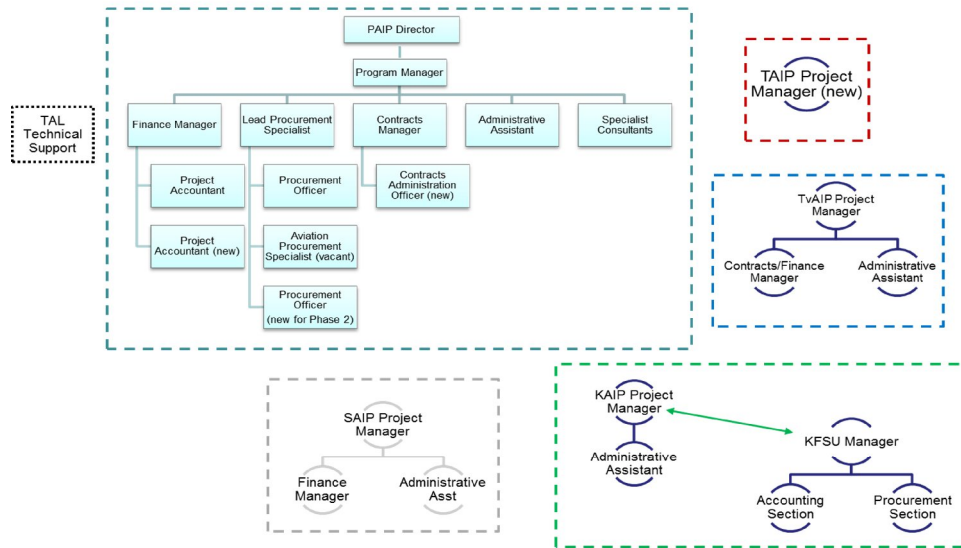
TAL Technical Support

PAIP Director

Program Manager

Finance Manager

Lead Procurement Specialist

Contracts Manager

Administrative Assistant

Specialist Consultants

Project Accountant

Project Accountant (new)

Procurement Officer

Aviation Procurement Specialist (vacant)

Procurement Officer (new for Phase 2)

Contracts Administration Officer (new)

TAIP Project Manager (new)

TvAIP Project Manager

Contracts/Finance Manager

Administrative Assistant

SAIP Project Manager

Finance Manager

Administrative Asst

KAIP Project Manager

Administrative Assistant

KFSU Manager

Accounting Section

Procurement Section